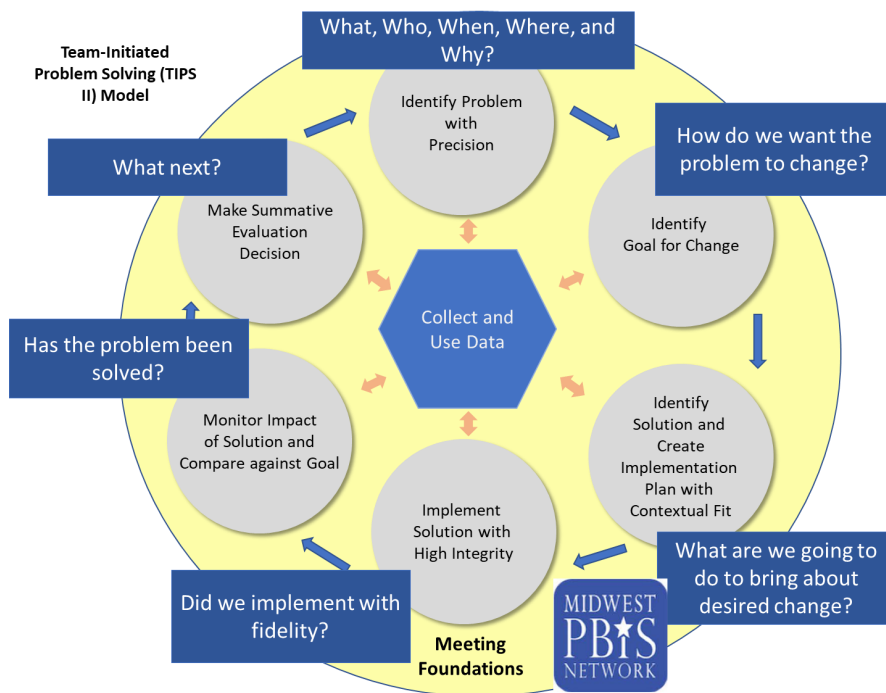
Team-Initiated Problem Solving (TIPS II) Model

What, Who, When, Where, and Why?

Identify Problem with Precision

How do we want the problem to change?

Identify Goal for Change

What next?

Make Summative Evaluation Decision

Collect and Use Data

Has the problem been solved?

Monitor Impact of Solution and Compare against Goal

Identify Solution and Create Implementation Plan with Contextual Fit

Implement Solution with High Integrity

What are we going to do to bring about desired change?

Did we implement with fidelity?

Meeting Foundations

MIDWEST PBIS NETWORK